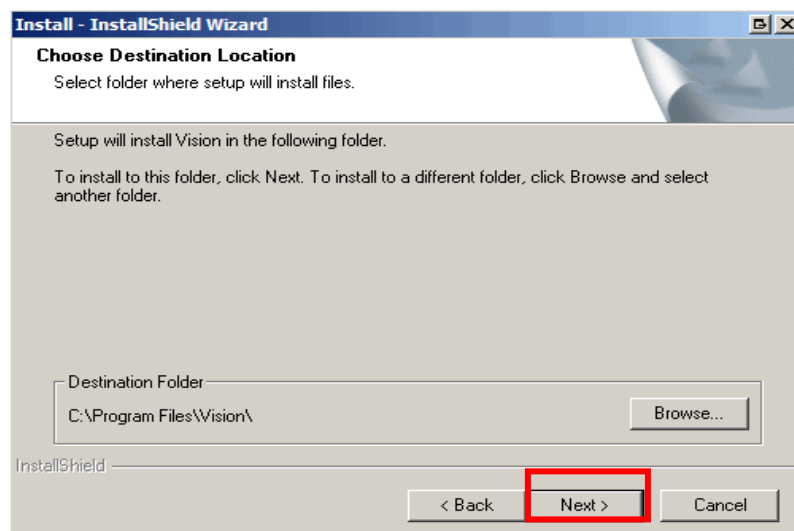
Install - InstallShield Wizard

Choose Destination Location

Select folder where setup will install files.

Setup will install Vision in the following folder.

To install to this folder, click Next. To install to a different folder, click Browse and select another folder.

Destination Folder

C:\Program Files\Vision\

Browse...

InstallShield

< Back

Next >

Cancel